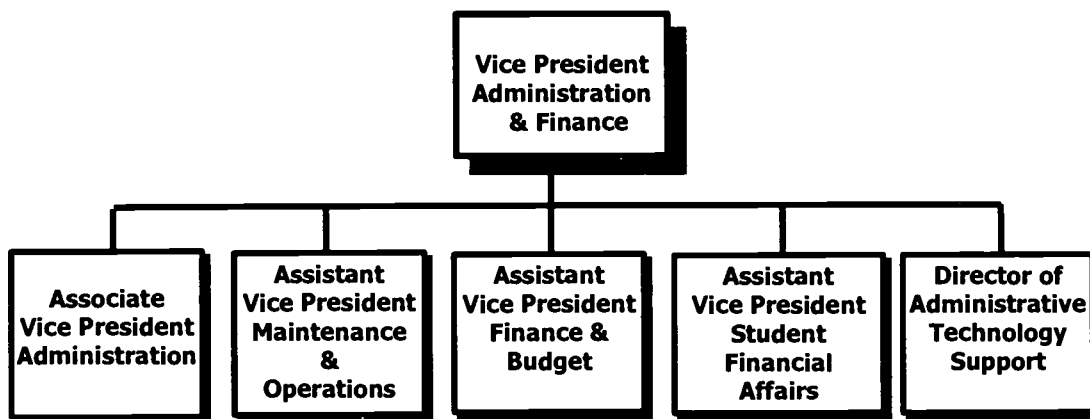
Vice President Administration & Finance

Associate Vice President Administration

Assistant Vice President Maintenance & Operations

Assistant Vice President Finance & Budget

Assistant Vice President Student Financial Affairs

Director of Administrative Technology Support